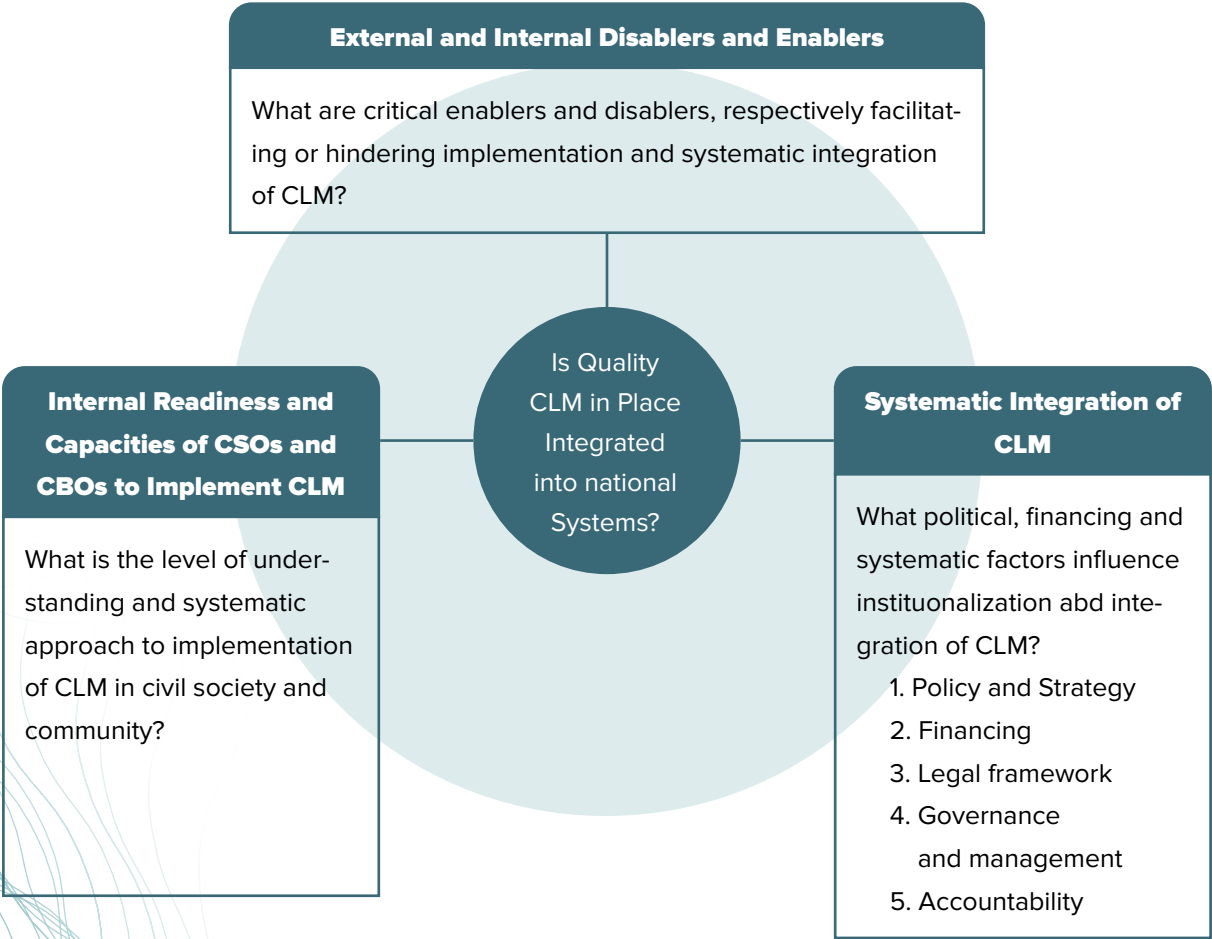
External and Internal Disablers and Enablers

What are critical enablers and disablers, respectively facilitating or hindering implementation and systematic integration of CLM?

Internal Readiness and Capacities of CSOs and CBOs to Implement CLM

What is the level of understanding and systematic approach to implementation of CLM in civil society and community?

Is Quality CLM in Place Integrated into national Systems?

Systematic Integration of CLM

What political, financing and systematic factors influence instituonalization abd integration of CLM?

1. Policy and Strategy
2. Financing
3. Legal framework
4. Governance and management
5. Accountability